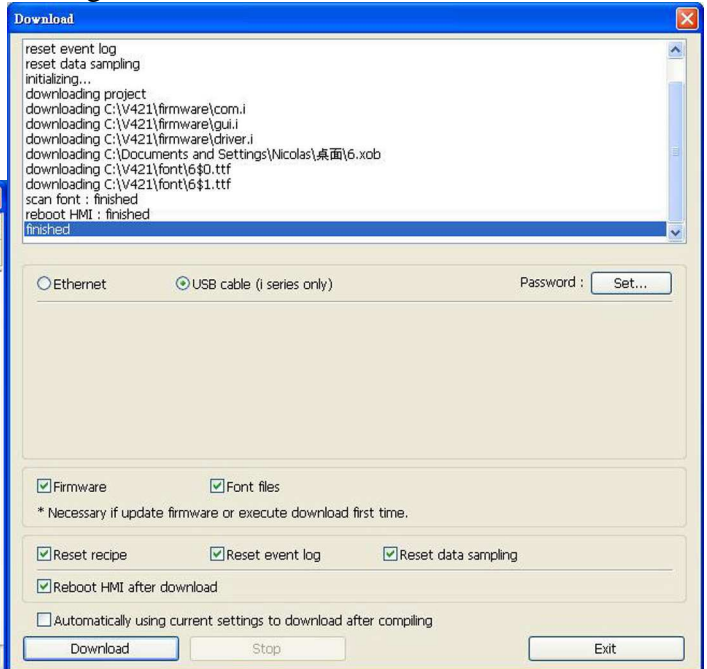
Download

reset event log
reset data sampling
initializing...
downloading project
downloading C:\V421\firmware\com.i
downloading C:\V421\firmware\gui.i
downloading C:\V421\firmware\driver.i
downloading C:\Documents and Settings\Nicolas\桌面\6.xob
downloading C:\V421\font\6$0.ttf
downloading C:\V421\font\6$1.ttf
scan font : finished
reboot HMI : finished
finished

Ethernet
USB cable (i series only)
Password :
Set...

Firmware
Font files
* Necessary if update firmware or execute download first time.

Reset recipe
Reset event log
Reset data sampling
Reboot HMI after download

Automatically using current settings to download after compiling
Download
Stop
Exit